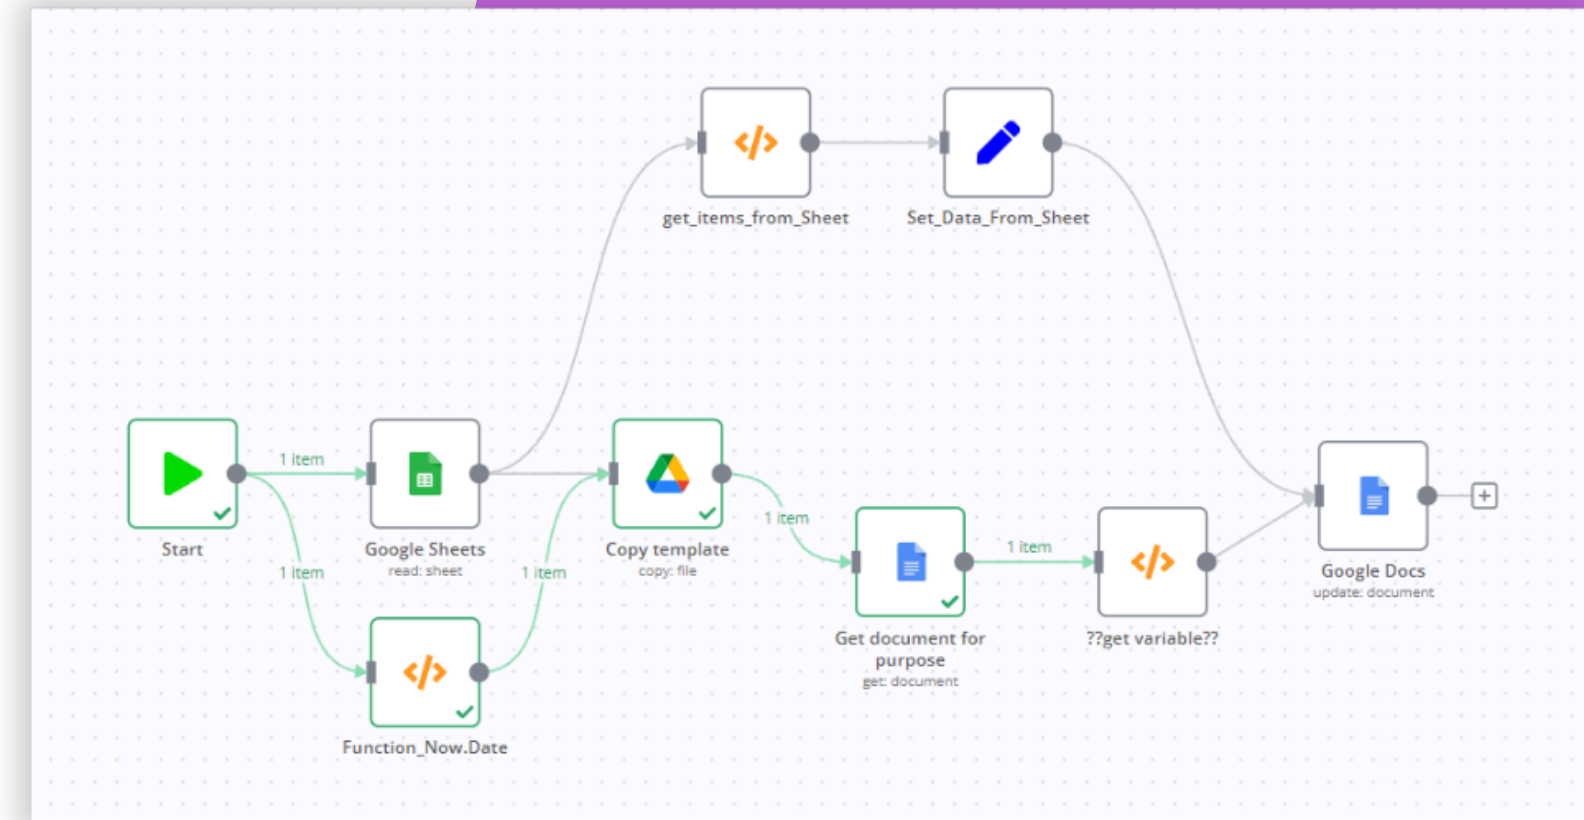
get_items_from_Sheet

Set_Data_From_Sheet

1 item

Start

Google Sheets
read: sheet

Copy template
copy: file

1 item

1 item

1 item

1 item

Get document for purpose
get: document

??get variable??

Google Docs
update: document

Function_Now.Date